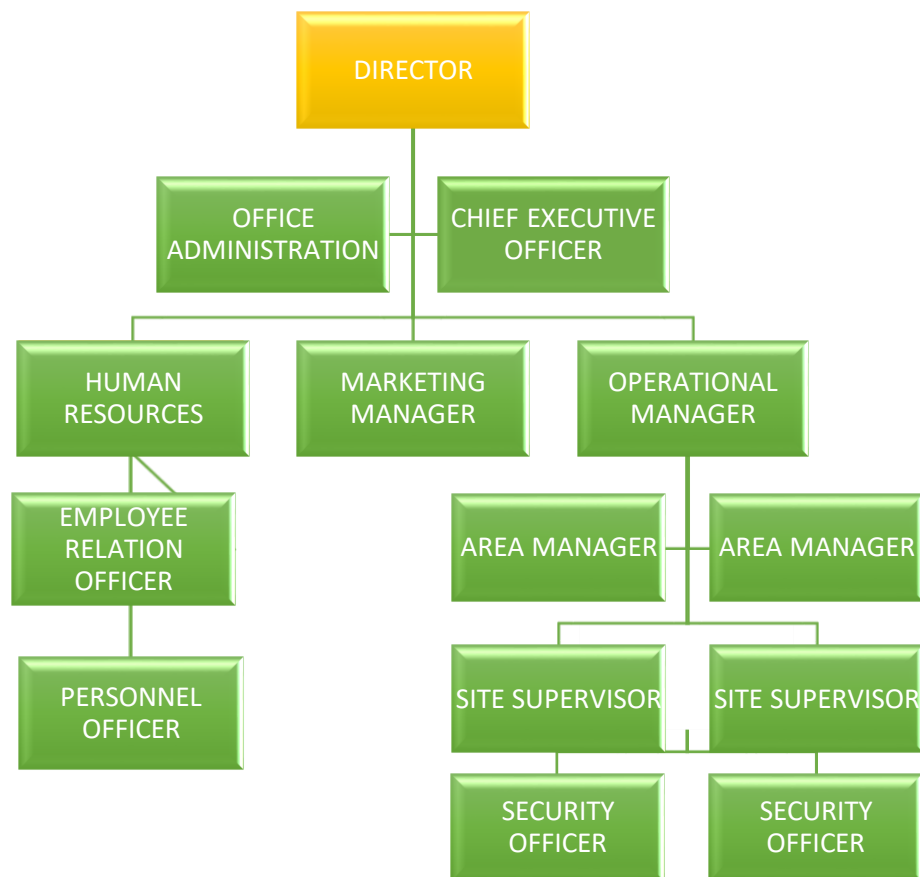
DIRECTOR

OFFICE ADMINISTRATION

CHIEF EXECUTIVE OFFICER

HUMAN RESOURCES

MARKETING MANAGER

OPERATIONAL MANAGER

EMPLOYEE RELATION OFFICER

AREA MANAGER

AREA MANAGER

PERSONNEL OFFICER

SITE SUPERVISOR

SITE SUPERVISOR

SECURITY OFFICER

SECURITY OFFICER